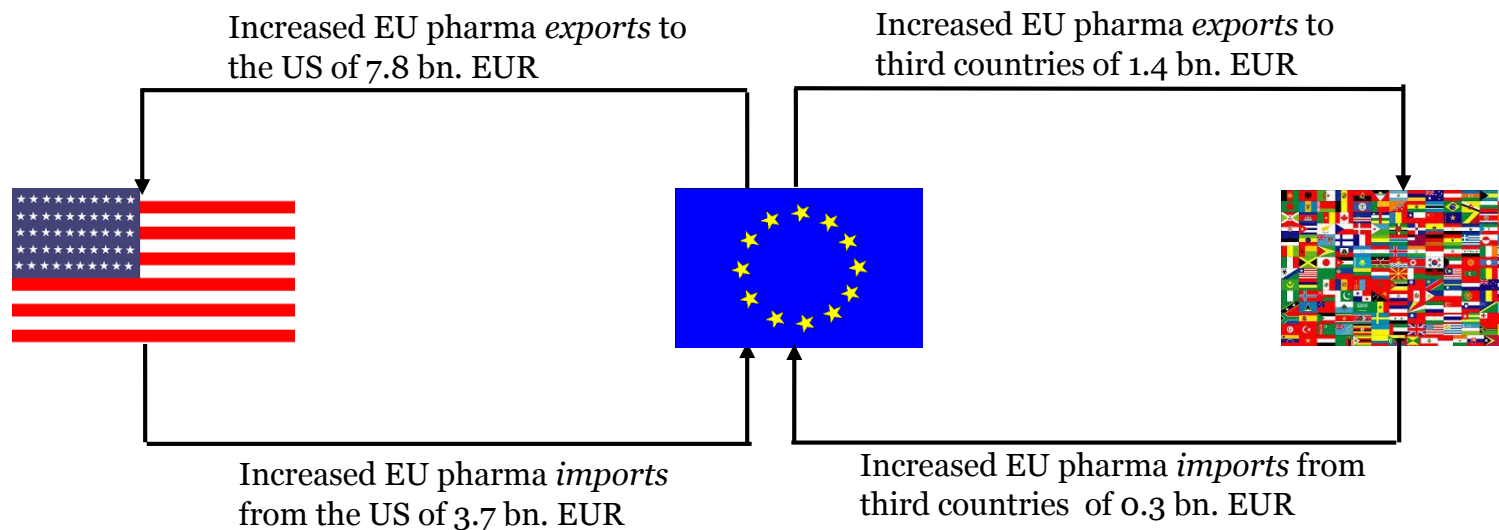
Increased EU pharma *exports* to the US of 7.8 bn. EUR

Increased EU pharma *exports* to third countries of 1.4 bn. EUR

Increased EU pharma *imports* from the US of 3.7 bn. EUR

Increased EU pharma *imports* from third countries of 0.3 bn. EUR